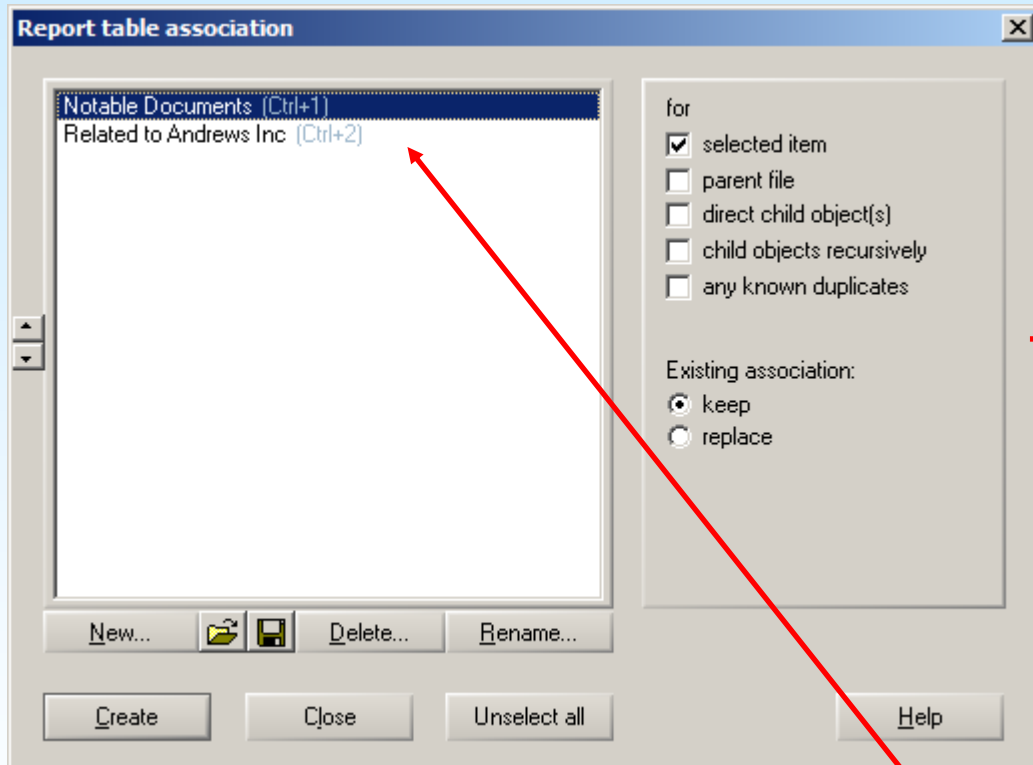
Report table association

Notable Documents (Ctrl+1)
Related to Andrews Inc (Ctrl+2)

for
selected item
parent file
direct child object(s)
child objects recursively
any known duplicates

Existing association:
keep
replace

New...
Delete...
Rename...

Create
Close
Unselect all
Help